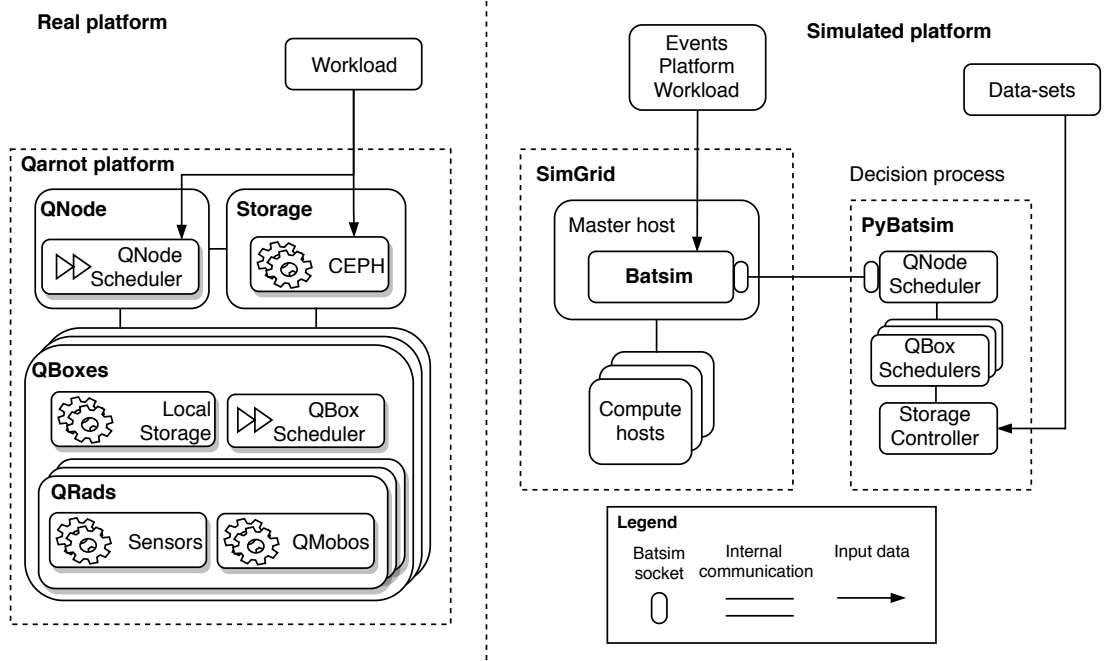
Real platform

Workload

Qarnot platform

QNode

QNode Scheduler

Storage

CEPH

QBoxes

Local Storage

QBox Scheduler

QRads

Sensors

QMobos

Simulated platform

Events Platform Workload

Data-sets

SimGrid

Master host

Batsim

Compute hosts

Decision process

PyBatsim

QNode Scheduler

QBox Schedulers

Storage Controller

Legend

Batsim socket

Internal communication

Input data